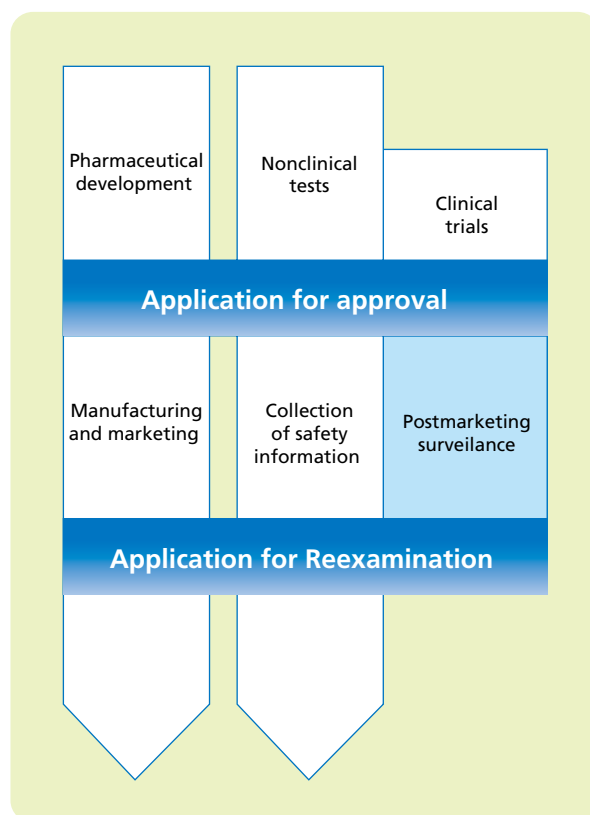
Pharmaceutical development

Nonclinical tests

Clinical trials

Application for approval

Manufacturing and marketing

Collection of safety information

Postmarketing surveilance

Application for Reexamination